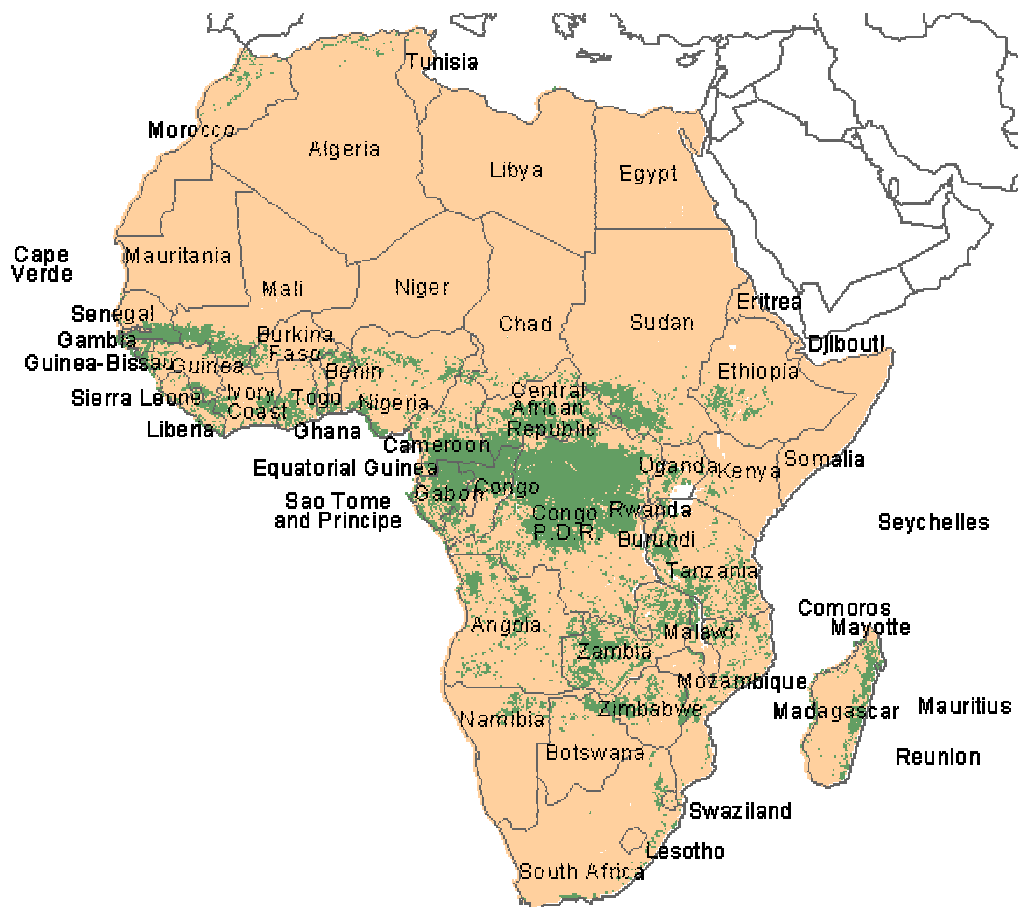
Tunisia
Morocco
Algeria
Libya
Egypt
Cape Verde
Mauritania
Mali
Niger
Chad
Sudan
Eritrea
Senegal
Gambia
Guinea-Bissau
Guinea
Burkina Faso
Benin
Djibouti
Ethiopia
Sierra Leone
Liberia
Ivory Coast
Togo
Ghana
Nigeria
Central African Republic
Cameroon
Equatorial Guinea
Sao Tome and Principe
Gabon
Congo
Uganda
Kenya
Somalia
Congo P.D.R.
Rwanda
Burundi
Seychelles
Tanzania
Comoros
Mayotte
Angola
Malawi
Zambia
Mozambique
Zimbabwe
Madagascar
Mauritius
Namibia
Botswana
Reunion
Swaziland
Lesotho
South Africa